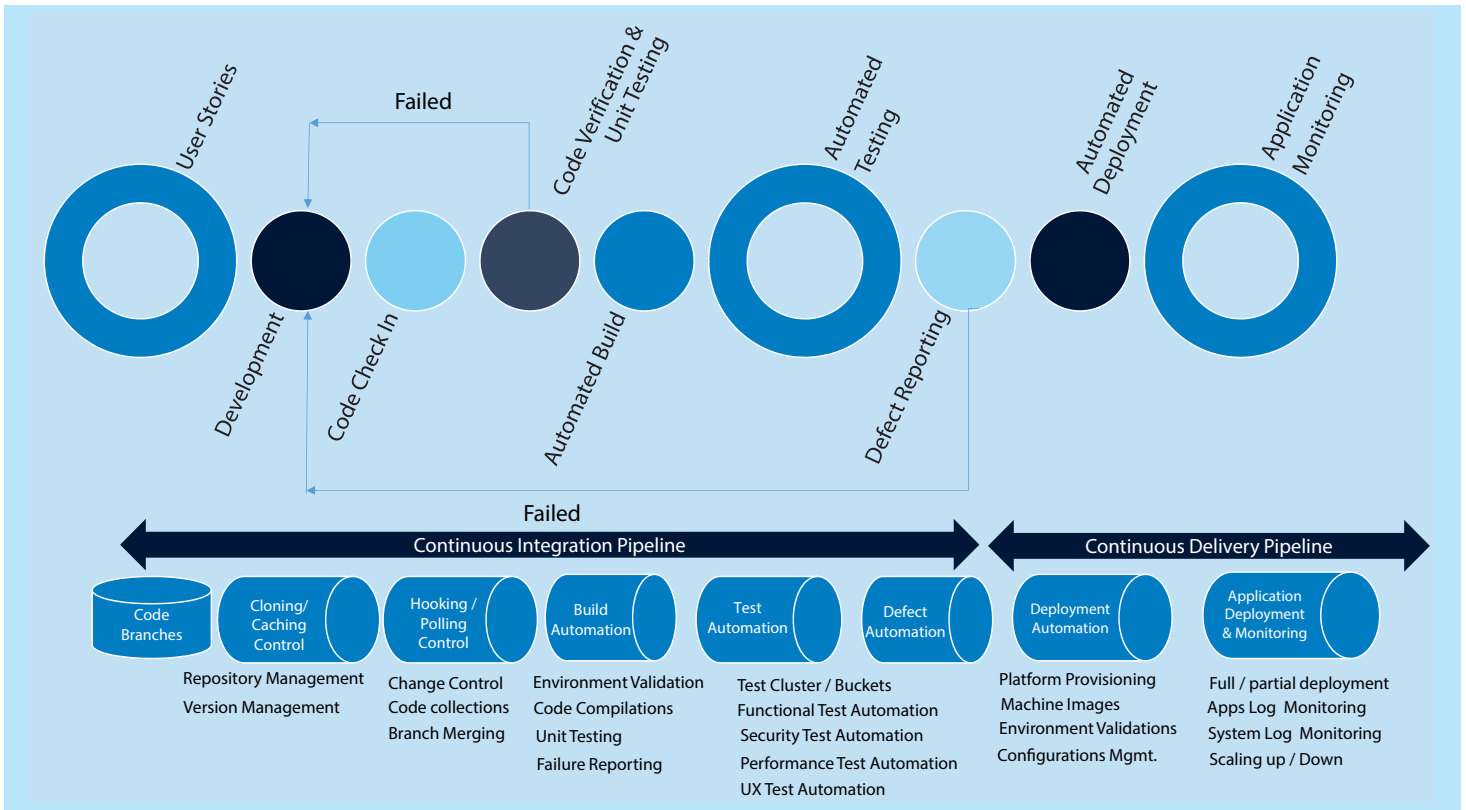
User Stories

Failed

Code Verification & Unit Testing

Automated Testing

Automated Deployment

Application Monitoring

Development

Code Check In

Automated Build

Defect Reporting

Failed

Continuous Integration Pipeline

Continuous Delivery Pipeline

Code Branches

Cloning/ Caching Control

Hooking / Polling Control

Build Automation

Test Automation

Defect Automation

Deployment Automation

Application Deployment & Monitoring

Repository Management
Version Management

Change Control
Code collections
Branch Merging

Environment Validation
Code Compilations
Unit Testing
Failure Reporting

Test Cluster / Buckets
Functional Test Automation
Security Test Automation
Performance Test Automation
UX Test Automation

Platform Provisioning
Machine Images
Environment Validations
Configurations Mgmt.

Full / partial deployment
Apps Log Monitoring
System Log Monitoring
Scaling up / Down